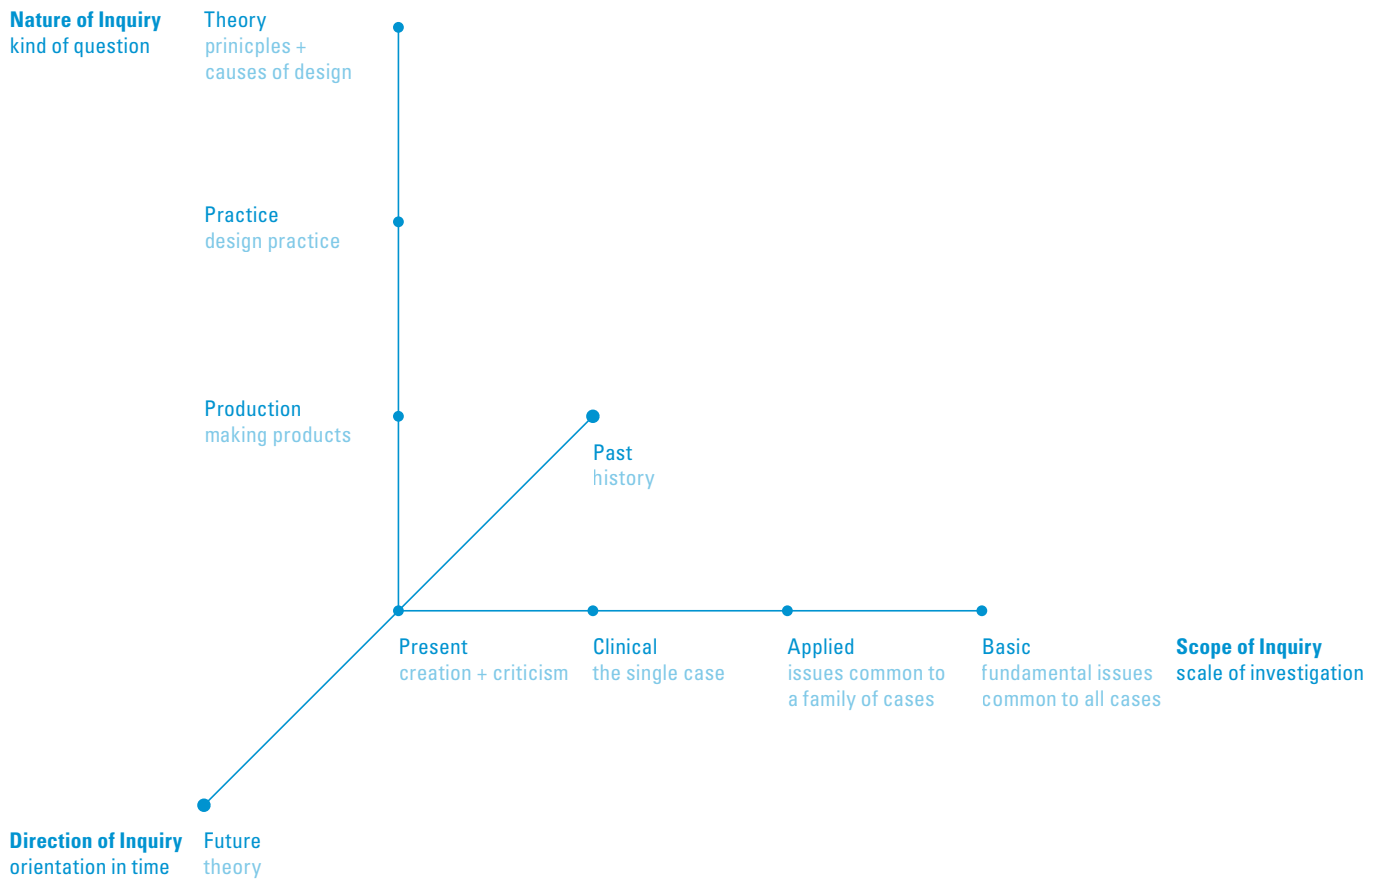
Nature of Inquiry
kind of question

Theory
prinicples +
causes of design

Practice
design practice

Production
making products

Past
history

Present
creation + criticism

Clinical
the single case

Applied
issues common to
a family of cases

Basic
fundamental issues
common to all cases

Scope of Inquiry
scale of investigation

Direction of Inquiry
orientation in time

Future
theory